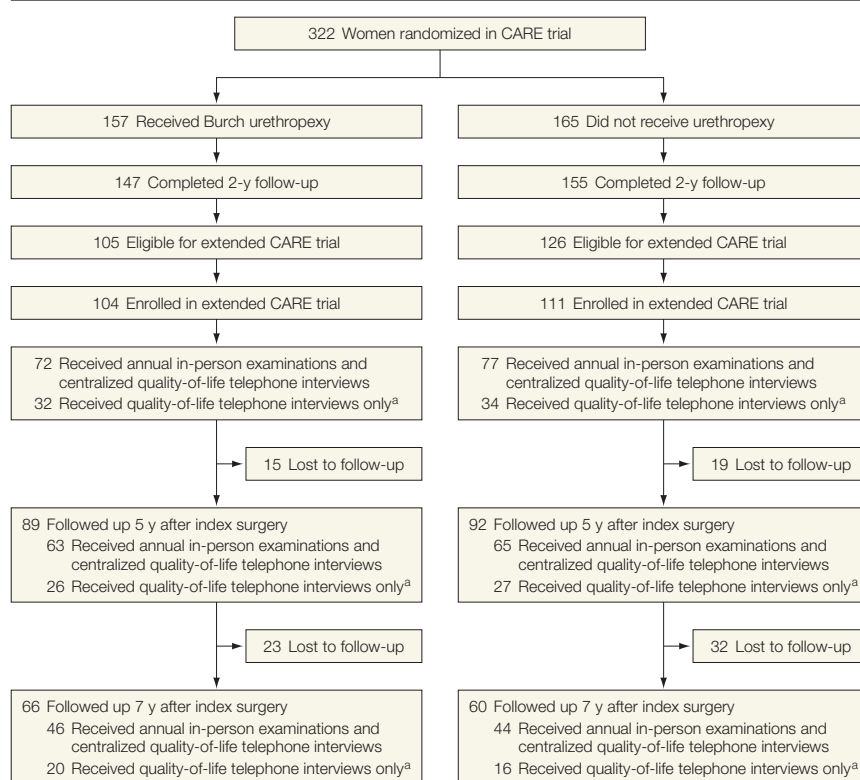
322 Women randomized in CARE trial

157 Received Burch urethropexy

147 Completed 2-y follow-up

105 Eligible for extended CARE trial

104 Enrolled in extended CARE trial

72 Received annual in-person examinations and centralized quality-of-life telephone interviews
32 Received quality-of-life telephone interviews only$^{a}$

15 Lost to follow-up

89 Followed up 5 y after index surgery
63 Received annual in-person examinations and centralized quality-of-life telephone interviews
26 Received quality-of-life telephone interviews only$^{a}$

23 Lost to follow-up

66 Followed up 7 y after index surgery
46 Received annual in-person examinations and centralized quality-of-life telephone interviews
20 Received quality-of-life telephone interviews only$^{a}$

165 Did not receive urethropexy

155 Completed 2-y follow-up

126 Eligible for extended CARE trial

111 Enrolled in extended CARE trial

77 Received annual in-person examinations and centralized quality-of-life telephone interviews
34 Received quality-of-life telephone interviews only$^{a}$

19 Lost to follow-up

92 Followed up 5 y after index surgery
65 Received annual in-person examinations and centralized quality-of-life telephone interviews
27 Received quality-of-life telephone interviews only$^{a}$

32 Lost to follow-up

60 Followed up 7 y after index surgery
44 Received annual in-person examinations and centralized quality-of-life telephone interviews
16 Received quality-of-life telephone interviews only$^{a}$